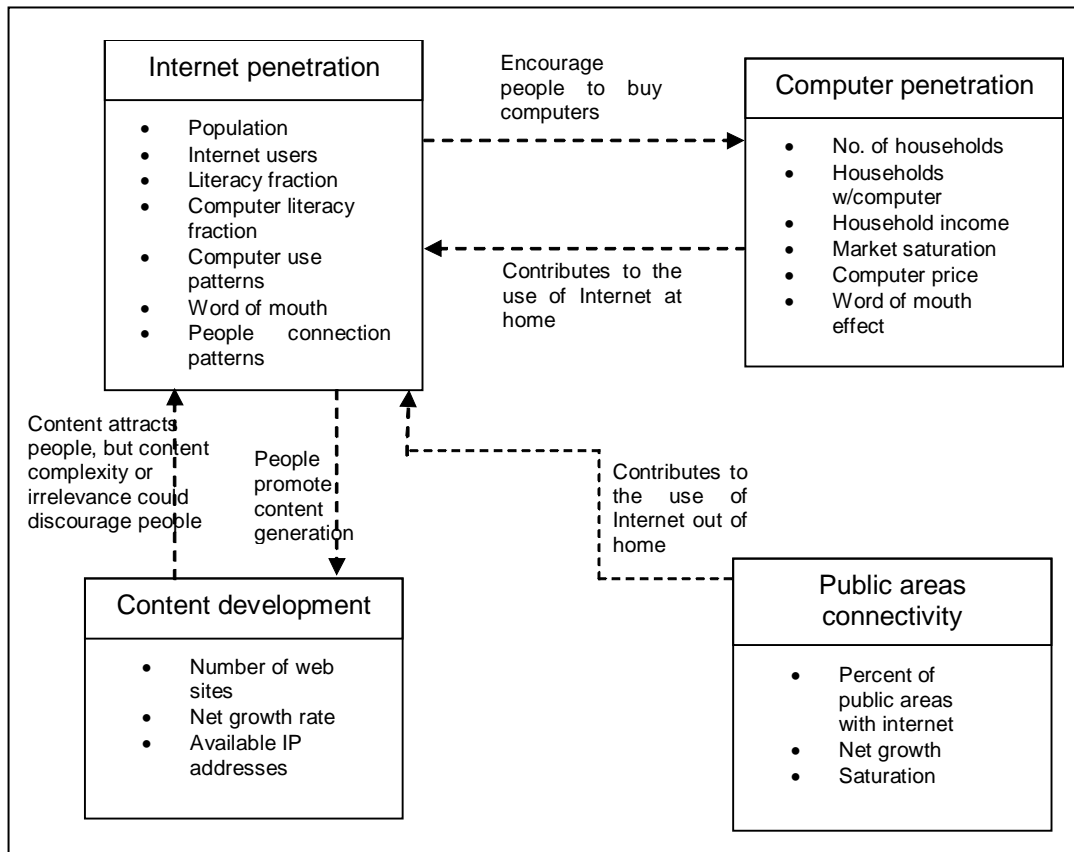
Internet penetration

- Population
- Internet users
- Literacy fraction
- Computer literacy fraction
- Computer use patterns
- Word of mouth
- People connection patterns

Encourage people to buy computers

Computer penetration

- No. of households
- Households w/computer
- Household income
- Market saturation
- Computer price
- Word of mouth effect

Contributes to the use of Internet at home

Content attracts people, but content complexity or irrelevance could discourage people

People promote content generation

Contributes to the use of Internet out of home

Content development

- Number of web sites
- Net growth rate
- Available IP addresses

Public areas connectivity

- Percent of public areas with internet
- Net growth
- Saturation